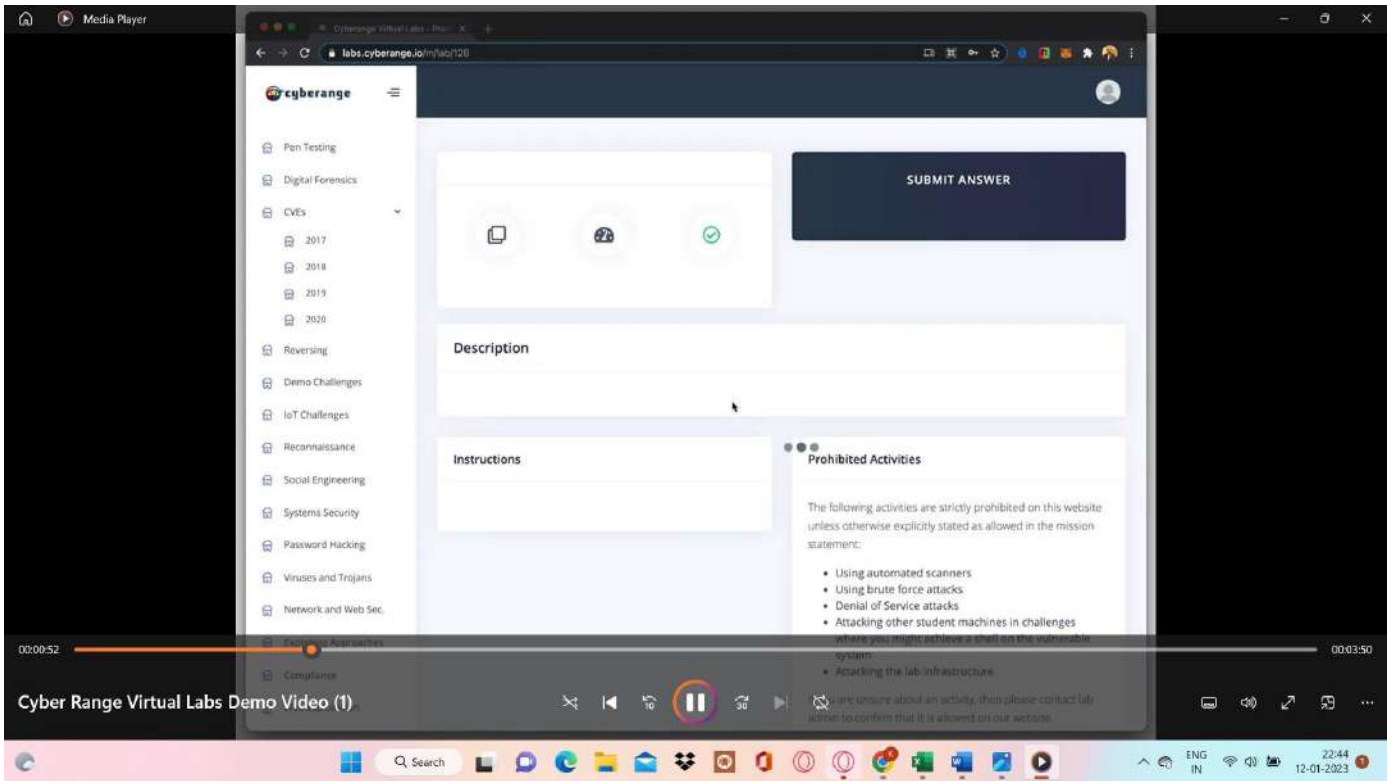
Media Player

Cyberange Virtual Labs - Pro

labs.cyberange.io/m/lab/120

cyberange

Pen Testing
Digital Forensics
CVEs
2017
2018
2019
2020
Reversing
Demo Challenges
IoT Challenges
Reconnaissance
Social Engineering
Systems Security
Password Hacking
Viruses and Trojans
Network and Web Sec.
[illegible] Approaches
Compliance

SUBMIT ANSWER

Description

Instructions

Prohibited Activities

The following activities are strictly prohibited on this website unless otherwise explicitly stated as allowed in the mission statement:

- Using automated scanners
- Using brute force attacks
- Denial of Service attacks
- Attacking other student machines in challenges where you might achieve a shell on the vulnerable system
- Attacking the lab infrastructure

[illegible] are unsure about an activity, then please contact lab admin to confirm that it is allowed on our website.

00:00:52

00:03:50

Cyber Range Virtual Labs Demo Video (1)

Search

ENG IN

22:44
12-01-2023